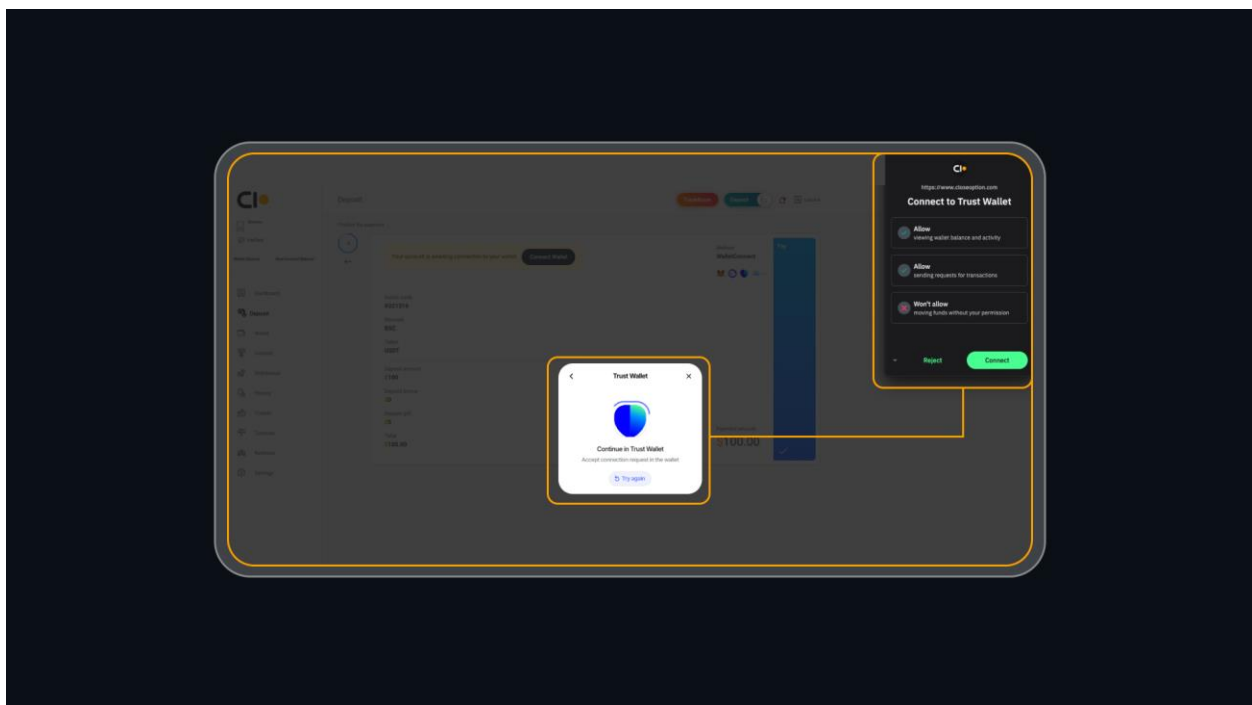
CI

Deposit

Connect Wallet

WalletConnect

$100.00

Trust Wallet

Continue in Trust Wallet

Accept connection request in the wallet

Try again

CI

https://www.closeoption.com

Connect to Trust Wallet

Allow
viewing wallet balance and activity

Allow
sending requests for transactions

Won't allow
moving funds without your permission

Reject

Connect